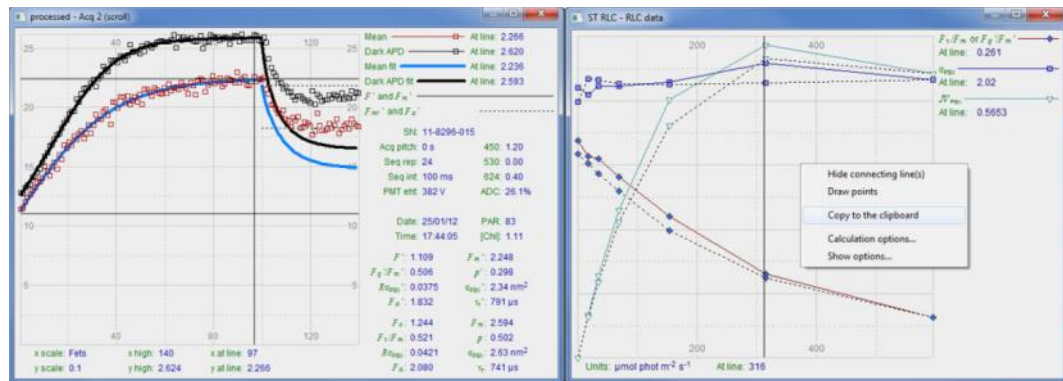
processed - Acq 2 (scroll)

25
40
120
20
10
5
40
80
120
25
20
10
5

Mean — At line: 2.266
Dark APD — At line: 2.620
Mean fit — At line: 2.236
Dark APD fit — At line: 2.593
$F'$ and $F_m'$
$F_{m'}$ and $F_o'$

SN: 11-8296-015
Acq pitch: 0 s 450: 1.20
Seq rep: 24 530: 0.00
Seq int: 100 ms 624: 0.40
PMT eht: 382 V ADC: 26.1%

Date: 25/01/12 PAR: 83
Time: 17:44:05 [Chl]: 1.11

$F'$: 1.109 $F_m'$: 2.248
$F_q'/F_m'$: 0.506 $p'$: 0.298
$R\sigma_{PSII}'$: 0.0375 $\sigma_{PSII}'$: 2.34 nm$^2$
$F_o'$: 1.832 $\tau_1'$: 791 µs

$F_o$: 1.244 $F_m$: 2.594
$F_v/F_m$: 0.521 $p$: 0.502
$R\sigma_{PSII}$: 0.0421 $\sigma_{PSII}$: 2.63 nm$^2$
$F_b$: 2.080 $\tau_1$: 741 µs

x scale: Fets x high: 140 x at line: 97
y scale: 0.1 y high: 2.624 y at line: 2.266

ST RLC - RLC data

200
400
200
400

$F_v/F_m$ or $F_q'/F_m'$
At line: 0.261
$\sigma_{PSII}$
At line: 2.02
$JV_{PSII}$
At line: 0.5653

Hide connecting line(s)
Draw points
Copy to the clipboard
Calculation options...
Show options...

Units: µmol phot m$^{-2}$ s$^{-1}$ At line: 316